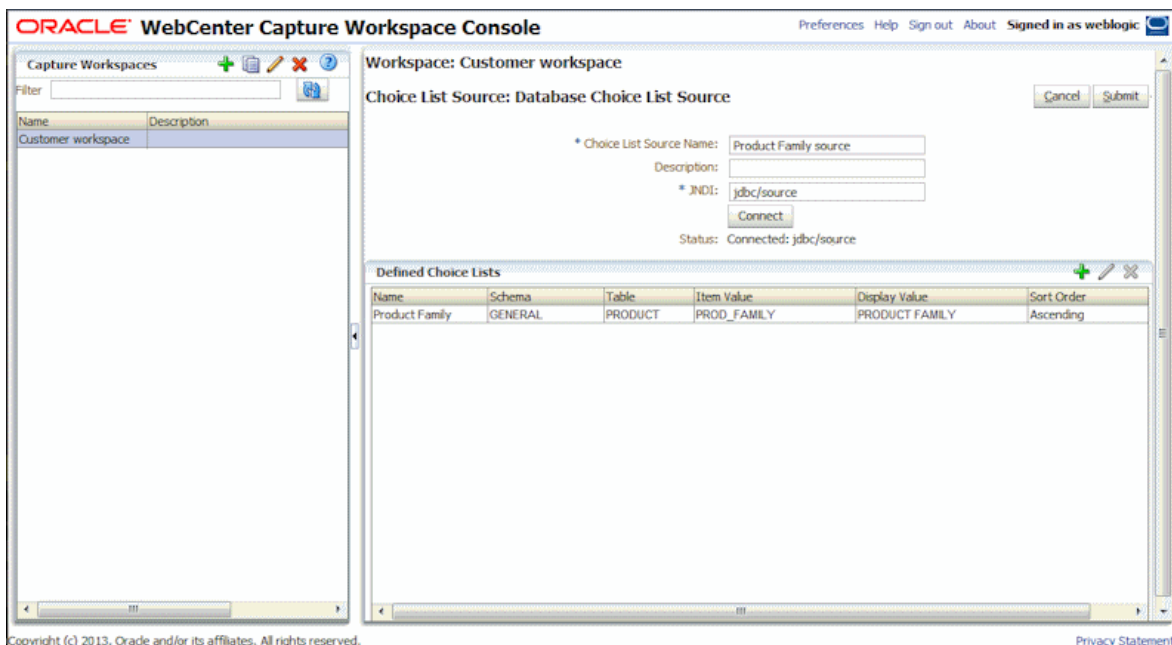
ORACLE WebCenter Capture Workspace Console

Preferences Help Sign out About Signed in as weblogic

Capture Workspaces

Filter

| Name | Description |
|---|---|
| Customer workspace | |

Workspace: Customer workspace

Choice List Source: Database Choice List Source

Cancel Submit

* Choice List Source Name: Product Family source

Description:

* JNDI: jdbc/source

Connect

Status: Connected: jdbc/source

Defined Choice Lists

| Name | Schema | Table | Item Value | Display Value | Sort Order |
|---|---|---|---|---|---|
| Product Family | GENERAL | PRODUCT | PROD_FAMILY | PRODUCT FAMILY | Ascending |

Copyright (c) 2013, Oracle and/or its affiliates. All rights reserved.

Privacy Statement